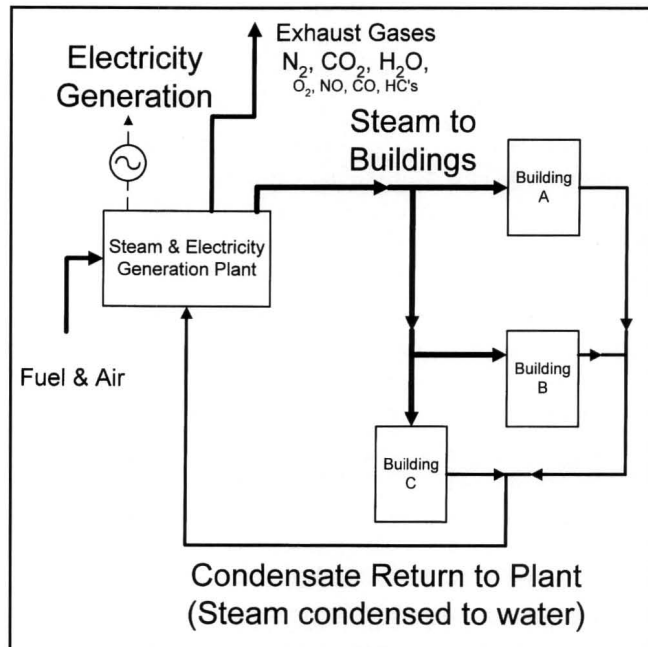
Electricity Generation

Exhaust Gases
$N_2$, $CO_2$, $H_2O$,
$O_2$, NO, CO, HC's

Steam to Buildings

Building A

Steam & Electricity Generation Plant

Fuel & Air

Building B

Building C

Condensate Return to Plant
(Steam condensed to water)